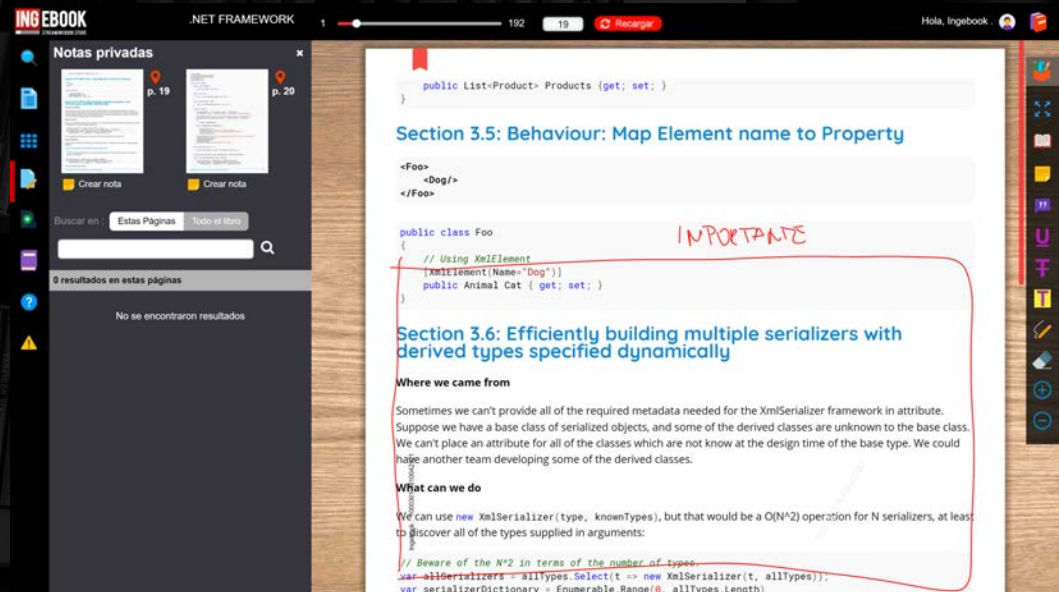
INGEBOOK

.NET FRAMEWORK

1 192 19 Recargar

Hola, Ingebook .

Notas privadas ×

p. 19 p. 20

Crear nota Crear nota

Buscar en : Estas Páginas Todo el libro

0 resultados en estas páginas

No se encontraron resultados

public List<Product> Products {get; set; }
}

Section 3.5: Behaviour: Map Element name to Property

<Foo>
<Dog/>
</Foo>

public class Foo
{
// Using XmlElement
[XmlElement(Name="Dog")]
public Animal Cat { get; set; }
}

IMPORTANTE

Section 3.6: Efficiently building multiple serializers with derived types specified dynamically

Where we came from

Sometimes we can't provide all of the required metadata needed for the XmlSerializer framework in attribute. Suppose we have a base class of serialized objects, and some of the derived classes are unknown to the base class. We can't place an attribute for all of the classes which are not know at the design time of the base type. We could have another team developing some of the derived classes.

What can we do

We can use new XmlSerializer(type, knownTypes), but that would be a O(N^2) operation for N serializers, at least to discover all of the types supplied in arguments:

// Beware of the N^2 in terms of the number of types.
var allSerializers = allTypes.Select(t => new XmlSerializer(t, allTypes));
var serializerDictionary = Enumerable.Range(0, allTypes.Length)